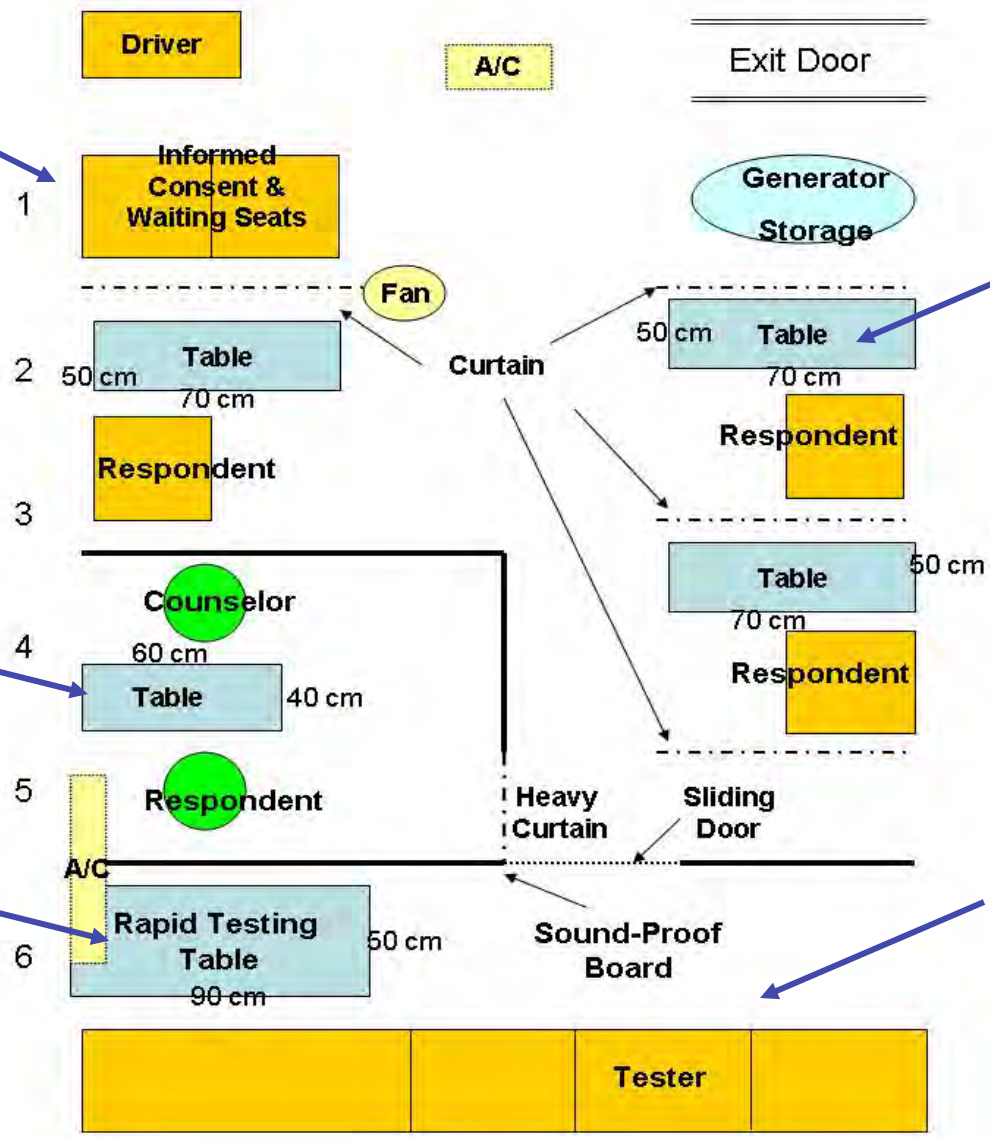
Driver

A/C

Exit Door

1

Informed Consent & Waiting Seats

Generator Storage

Fan

2

Table

50 cm

70 cm

Curtain

50 cm

Table

70 cm

Respondent

Respondent

3

Table

50 cm

70 cm

Counselor

4

60 cm

Table

40 cm

Respondent

5

Respondent

Heavy Curtain

Sliding Door

A/C

6

Rapid Testing Table

50 cm

90 cm

Sound-Proof Board

Tester